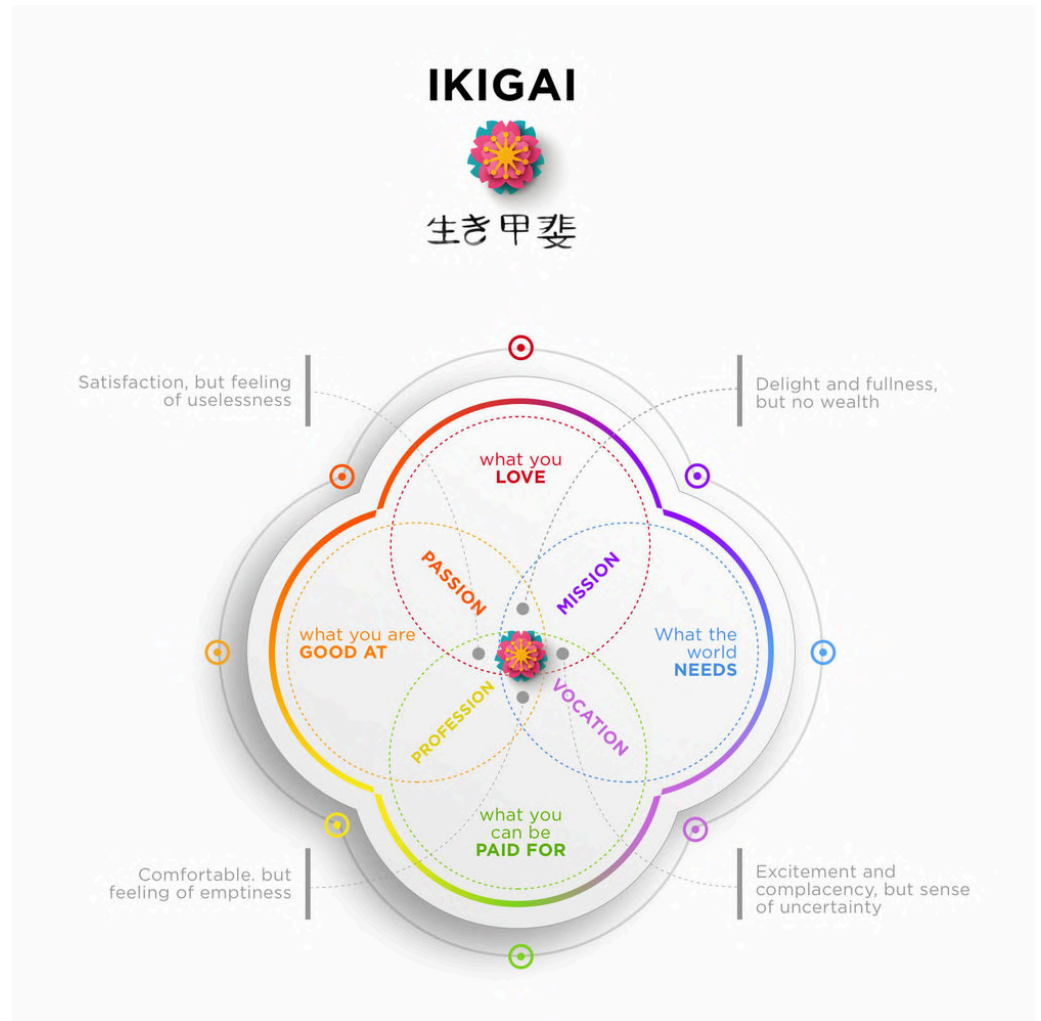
IKIGAI

生き甲斐

Satisfaction, but feeling of uselessness

Delight and fullness, but no wealth

what you LOVE

PASSION

MISSION

what you are GOOD AT

What the world NEEDS

PROFESSION

VOCATION

what you can be PAID FOR

Comfortable, but feeling of emptiness

Excitement and complacency, but sense of uncertainty